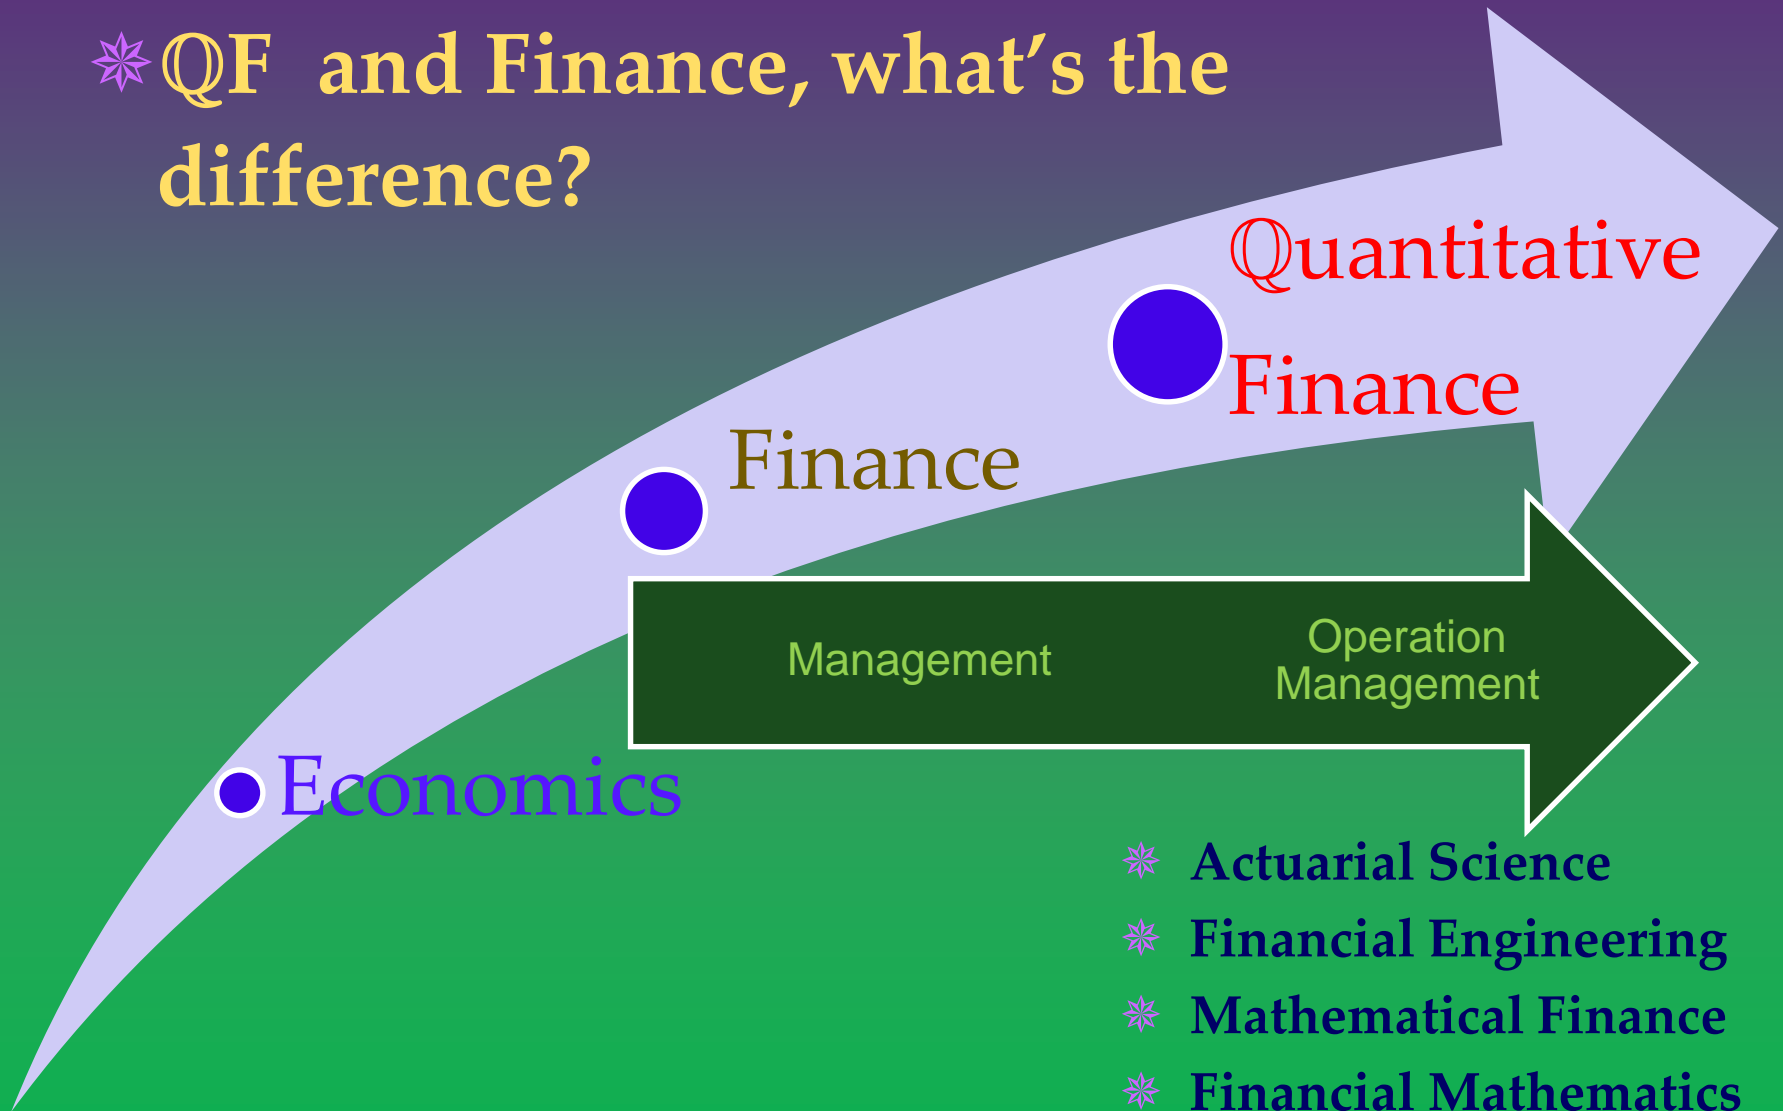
QF and Finance, what’s the difference?

Quantitative Finance

Finance

Management

Operation Management

Economics

Actuarial Science

Financial Engineering

Mathematical Finance

Financial Mathematics